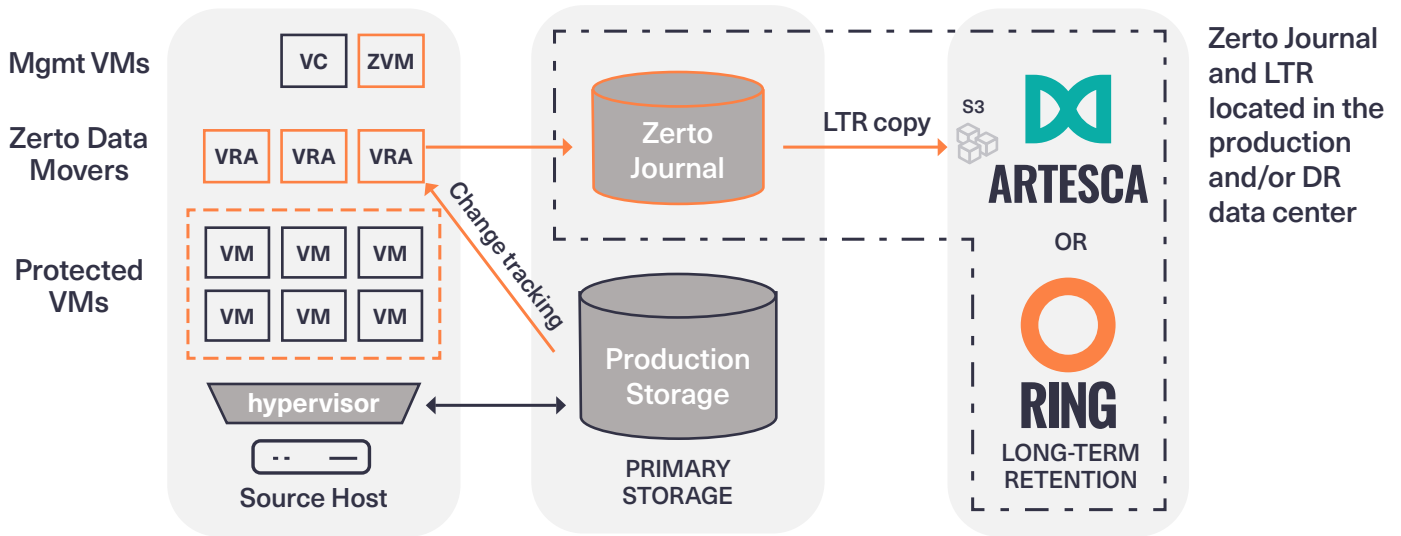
Mgmt VMs

VC

ZVM

Zerto Data Movers

VRA

VRA

VRA

Protected VMs

VM

VM

VM

VM

VM

VM

hypervisor

Source Host

Change tracking

Zerto Journal

LTR copy

Production Storage

PRIMARY STORAGE

S3

ARTESCA

OR

RING

LONG-TERM RETENTION

Zerto Journal and LTR located in the production and/or DR data center